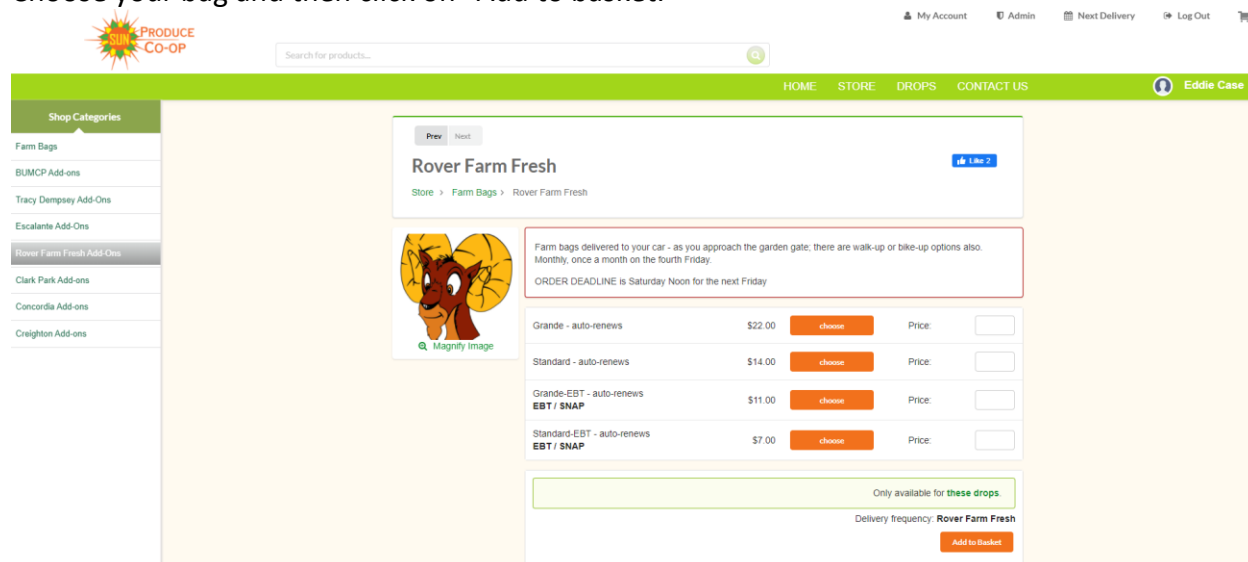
Choose your bag and then click on "Add to basket."

My Account Admin Next Delivery Log Out

SUN PRODUCE CO-OP

Search for products...

HOME STORE DROPS CONTACT US

Eddie Case

Shop Categories

Farm Bags

BUMCP Add-ons

Tracy Dempsey Add-Ons

Escalante Add-Ons

Rover Farm Fresh Add-Ons

Clark Park Add-ons

Concordia Add-ons

Creighton Add-ons

Prev Next

Rover Farm Fresh

Like 2

Store > Farm Bags > Rover Farm Fresh

Magnify Image

Farm bags delivered to your car - as you approach the garden gate; there are walk-up or bike-up options also. Monthly, once a month on the fourth Friday.

ORDER DEADLINE is Saturday Noon for the next Friday

| | | | |
|---|---|---|---|
| Grande - auto-renews | \$22.00 | choose | Price: |
| Standard - auto-renews | \$14.00 | choose | Price: |
| Grande-EBT - auto-renews EBT / SNAP | \$11.00 | choose | Price: |
| Standard-EBT - auto-renews EBT / SNAP | \$7.00 | choose | Price: |

Only available for these drops.

Delivery frequency: Rover Farm Fresh

Add to Basket